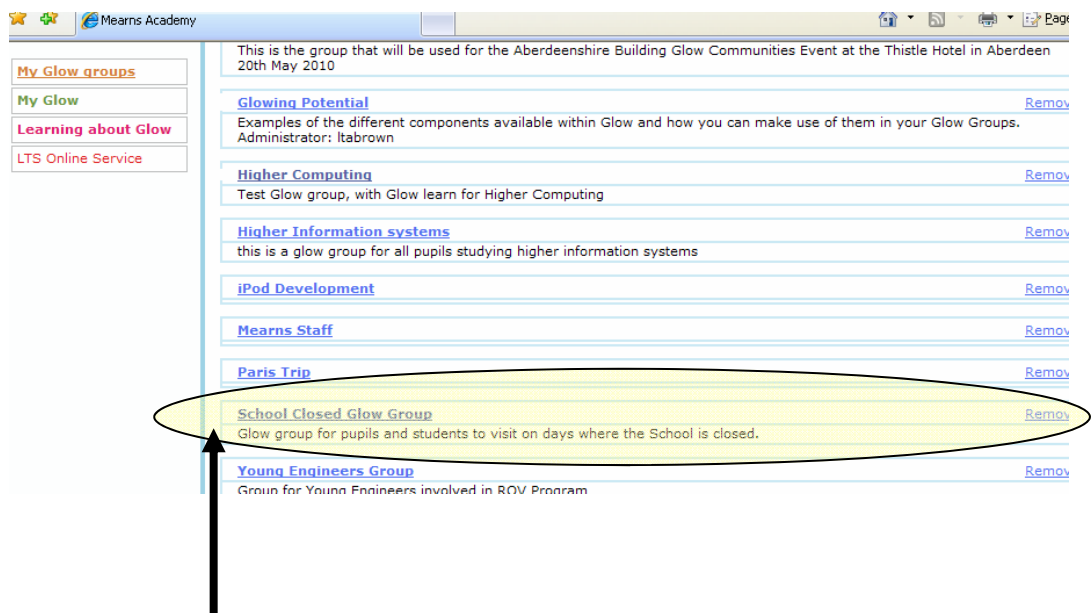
Mearns Academy

Page

My Glow groups

My Glow

Learning about Glow

LTS Online Service

This is the group that will be used for the Aberdeenshire Building Glow Communities Event at the Thistle Hotel in Aberdeen 20th May 2010

Glowing Potential
Remov
Examples of the different components available within Glow and how you can make use of them in your Glow Groups. Administrator: ltabrown

Higher Computing
Remov
Test Glow group, with Glow learn for Higher Computing

Higher Information systems
Remov
this is a glow group for all pupils studying higher information systems

iPod Development
Remov

Mearns Staff
Remov

Paris Trip
Remov

School Closed Glow Group
Remov
Glow group for pupils and students to visit on days where the School is closed.

Young Engineers Group
Remov
Group for Young Engineers involved in ROV Program